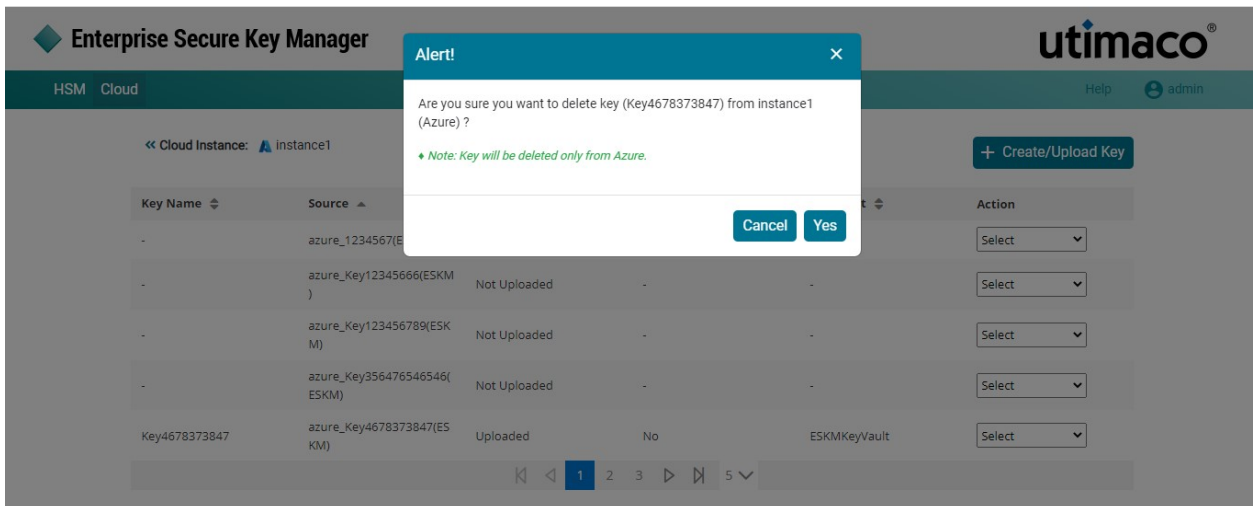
Enterprise Secure Key Manager

utimaco®

HSM Cloud

Help admin

« Cloud Instance: instance1

+ Create/Upload Key

Alert!

×

Are you sure you want to delete key (Key4678373847) from instance1 (Azure) ?

♦ Note: Key will be deleted only from Azure.

Cancel Yes

| Key Name | Source | | | t | Action |
|---|---|---|---|---|---|
| - | azure_1234567(E | | | | Select |
| - | azure_Key12345666(ESKM) | Not Uploaded | - | - | Select |
| - | azure_Key123456789(ESKM) | Not Uploaded | - | - | Select |
| - | azure_Key356476546546(ESKM) | Not Uploaded | - | - | Select |
| Key4678373847 | azure_Key4678373847(ESKM) | Uploaded | No | ESKMKeyVault | Select |

1 2 3 5